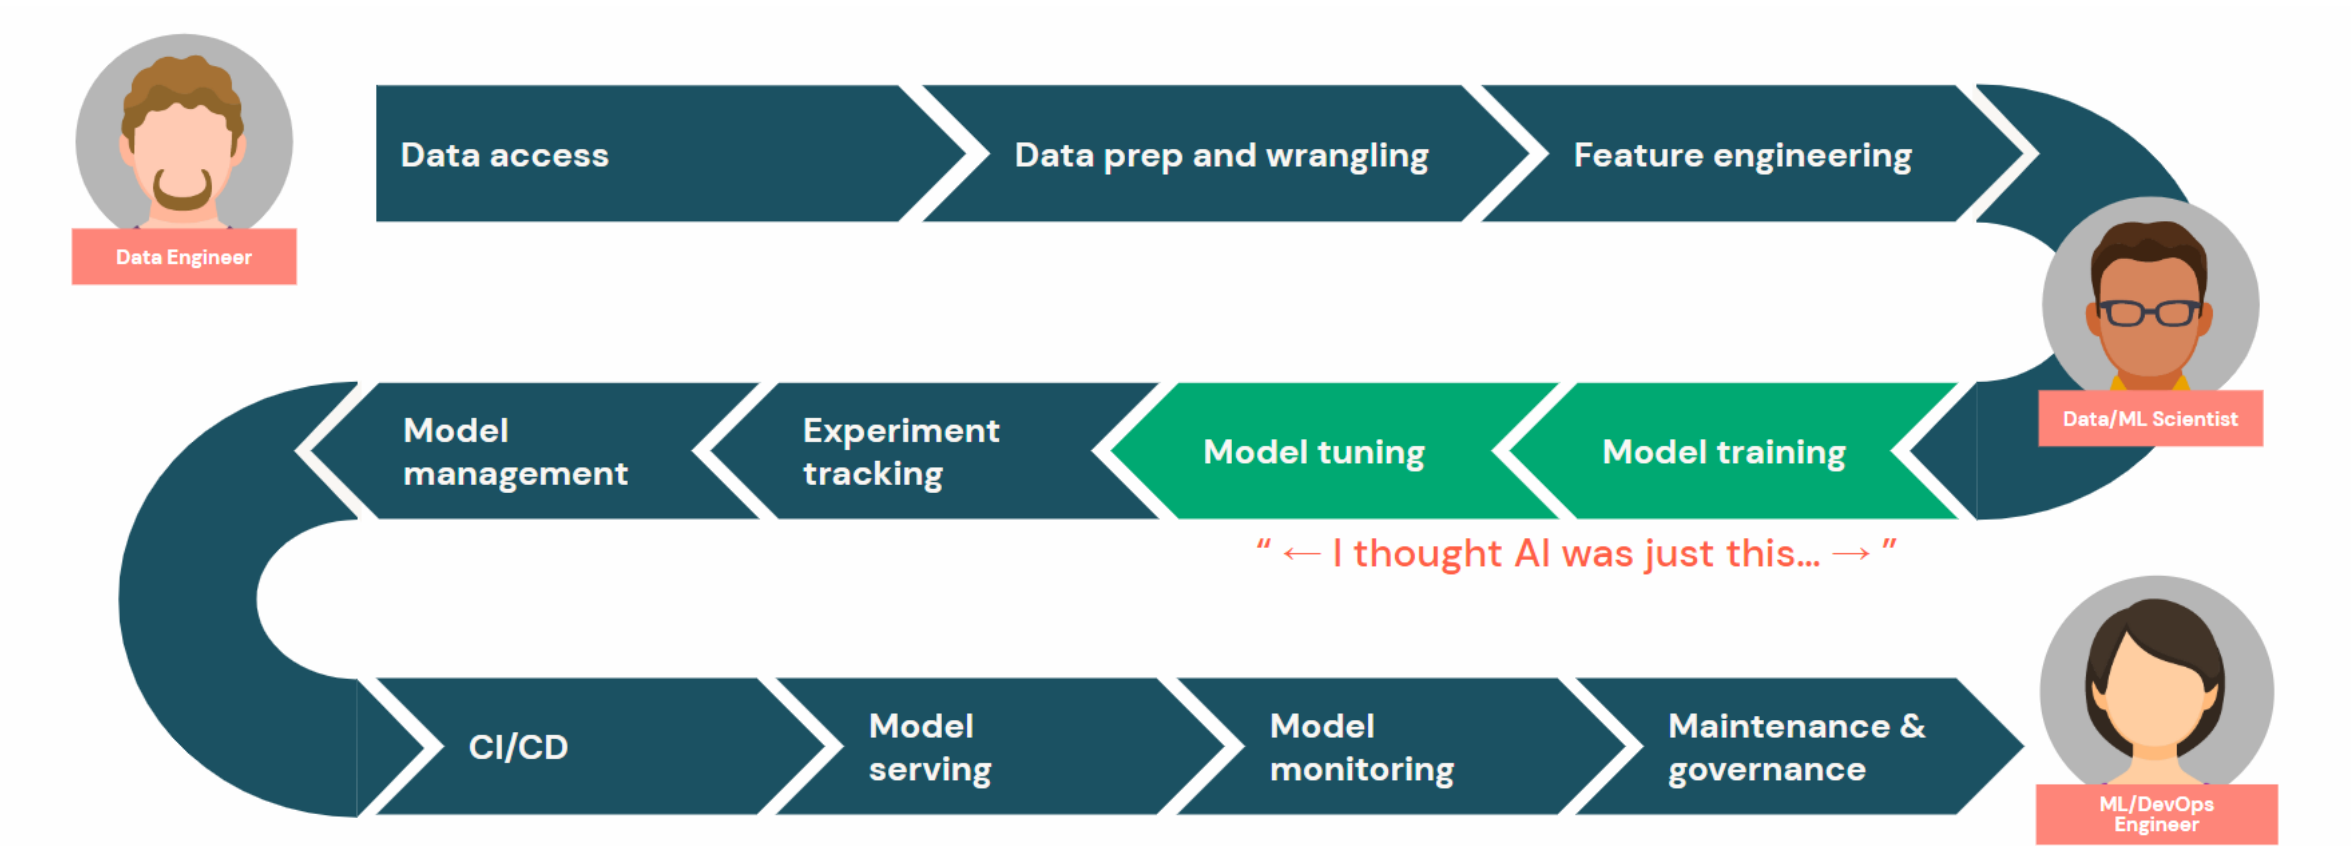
Data Engineer

Data access

Data prep and wrangling

Feature engineering

Data/ML Scientist

Model training

Model tuning

Experiment tracking

Model management

“ ← I thought AI was just this... → ”

CI/CD

Model serving

Model monitoring

Maintenance & governance

ML/DevOps Engineer